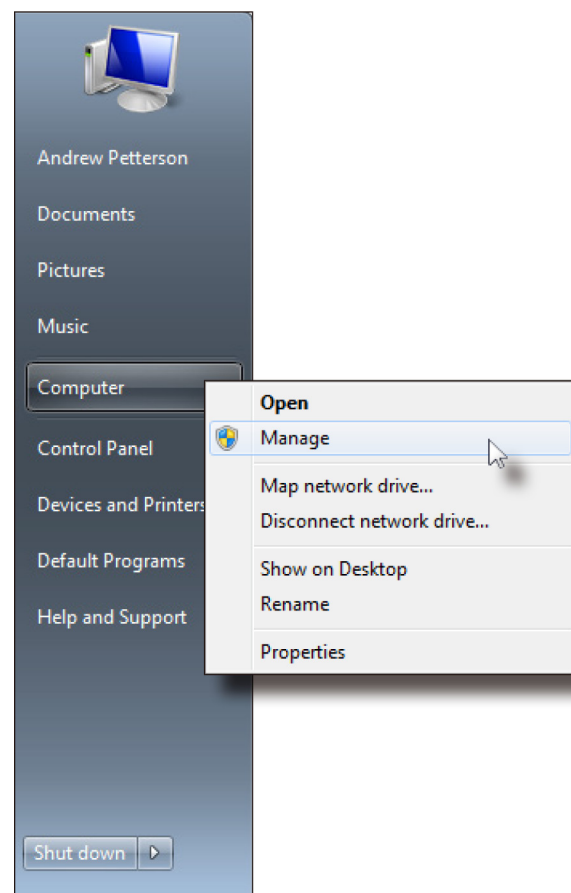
Andrew Petterson

Documents

Pictures

Music

Computer

Control Panel

Devices and Printers

Default Programs

Help and Support

Open

Manage

Map network drive...

Disconnect network drive...

Show on Desktop

Rename

Properties

Shut down